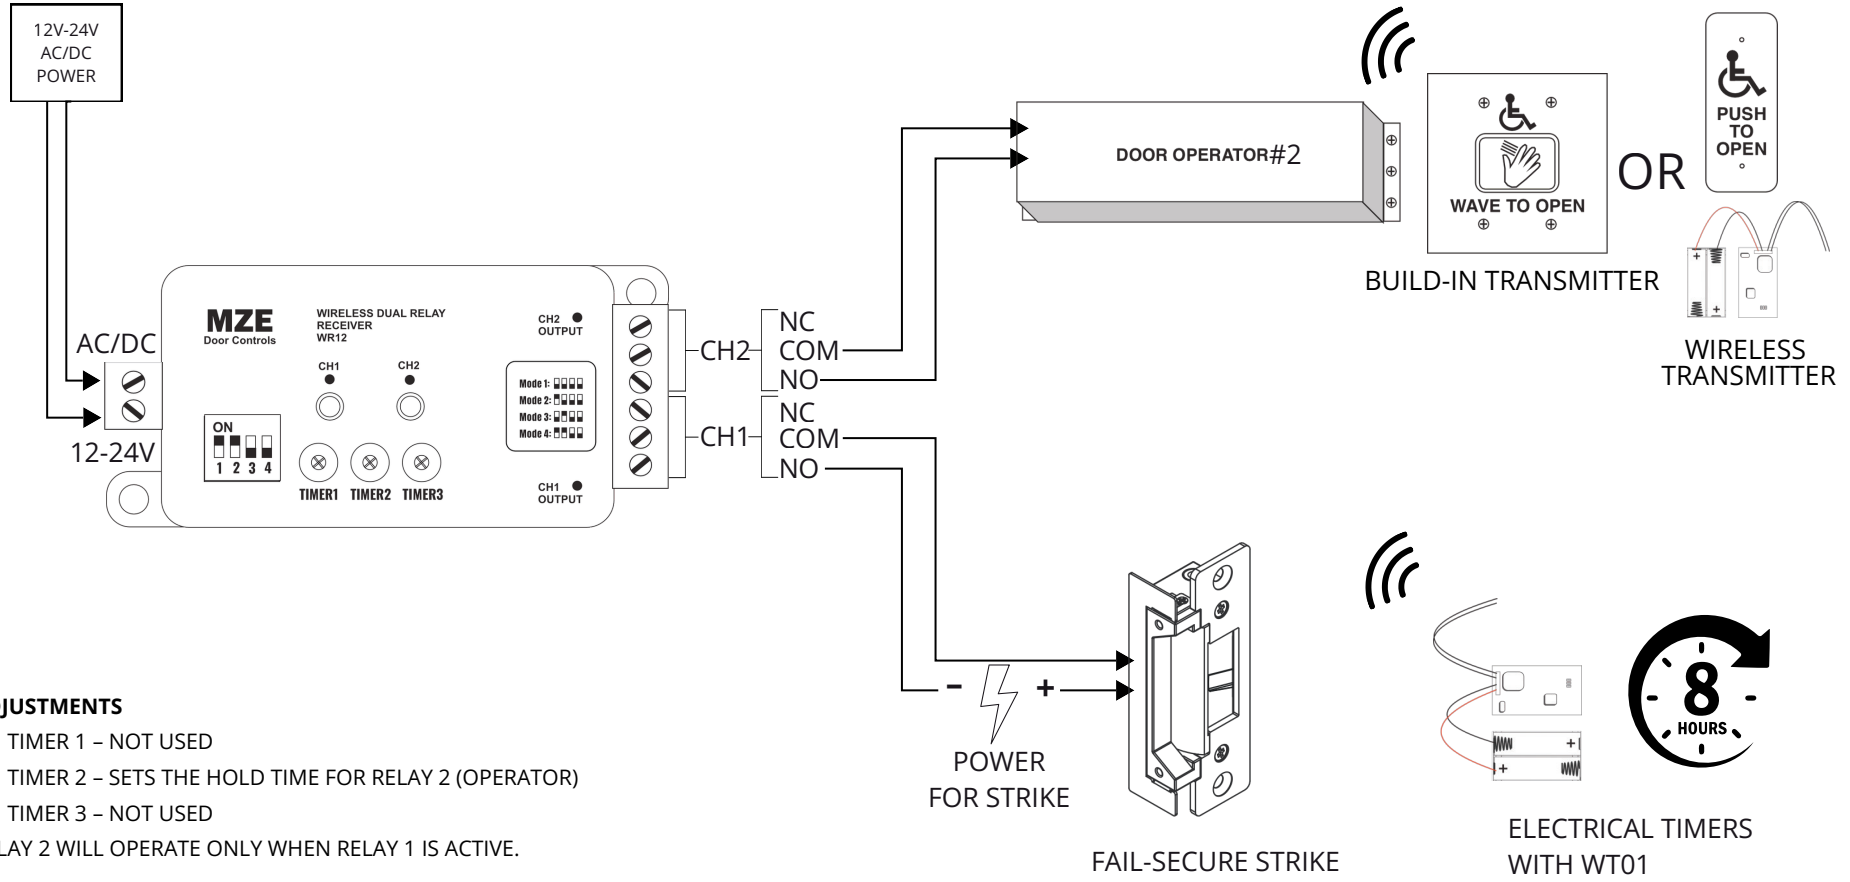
12V-24V
AC/DC
POWER

AC/DC

12-24V

MZE
Door Controls

WIRELESS DUAL RELAY
RECEIVER
WR12

CH1

CH2

ON
1 2 3 4

TIMER1 TIMER2 TIMER3

CH2 OUTPUT

Mode 1:
Mode 2:
Mode 3:
Mode 4:

CH1 OUTPUT

CH2
NC
COM
NO

CH1
NC
COM
NO

DOOR OPERATOR#2

WAVE TO OPEN

OR

PUSH
TO
OPEN

BUILD-IN TRANSMITTER

WIRELESS
TRANSMITTER

− +

POWER
FOR STRIKE

FAIL-SECURE STRIKE

8
HOURS

ELECTRICAL TIMERS
WITH WT01

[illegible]JUSTMENTS
TIMER 1 – NOT USED
TIMER 2 – SETS THE HOLD TIME FOR RELAY 2 (OPERATOR)
TIMER 3 – NOT USED
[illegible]LAY 2 WILL OPERATE ONLY WHEN RELAY 1 IS ACTIVE.